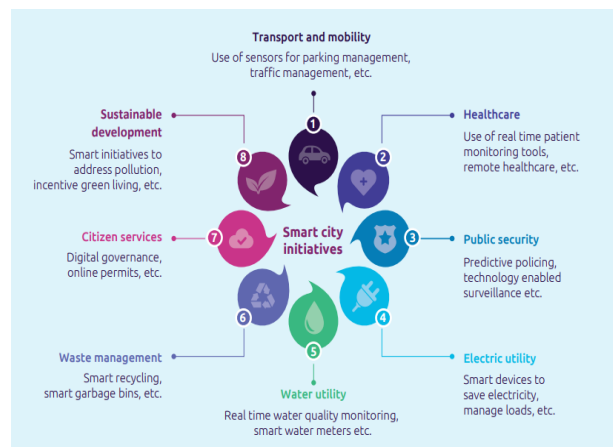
Transport and mobility
Use of sensors for parking management, traffic management, etc.

1

Healthcare
Use of real time patient monitoring tools, remote healthcare, etc.

2

Public security
Predictive policing, technology enabled surveillance etc.

3

Electric utility
Smart devices to save electricity, manage loads, etc.

4

Water utility
Real time water quality monitoring, smart water meters etc.

5

Waste management
Smart recycling, smart garbage bins, etc.

6

Citizen services
Digital governance, online permits, etc.

7

Sustainable development
Smart initiatives to address pollution, incentive green living, etc.

8

Smart city initiatives